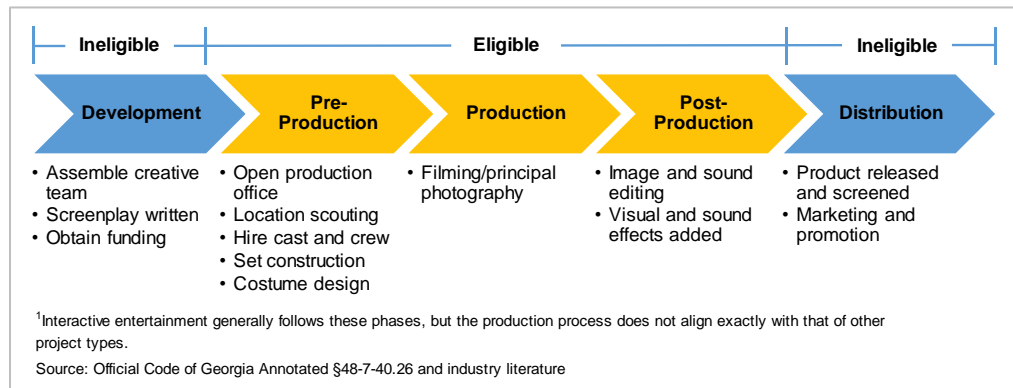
Ineligible | Eligible | Ineligible

Development

Pre-Production

Production

Post-Production

Distribution

• Assemble creative team
• Screenplay written
• Obtain funding

• Open production office
• Location scouting
• Hire cast and crew
• Set construction
• Costume design

• Filming/principal photography

• Image and sound editing
• Visual and sound effects added

• Product released and screened
• Marketing and promotion

$^1$Interactive entertainment generally follows these phases, but the production process does not align exactly with that of other project types.

Source: Official Code of Georgia Annotated §48-7-40.26 and industry literature